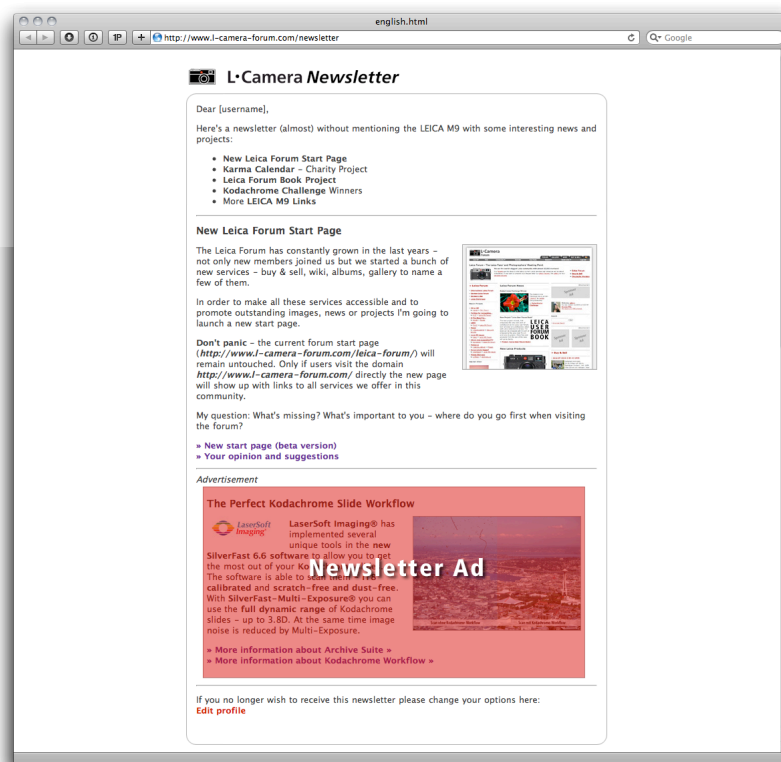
english.html

1P

http://www.l-camera-forum.com/newsletter

Google

L·Camera *Newsletter*

Dear [username],

Here's a newsletter (almost) without mentioning the LEICA M9 with some interesting news and projects:

- **New Leica Forum Start Page**
- **Karma Calendar** – Charity Project
- **Leica Forum Book Project**
- **Kodachrome Challenge** Winners
- More **LEICA M9 Links**

**New Leica Forum Start Page**

The Leica Forum has constantly grown in the last years – not only new members joined us but we started a bunch of new services – buy & sell, wiki, albums, gallery to name a few of them.

In order to make all these services accessible and to promote outstanding images, news or projects I'm going to launch a new start page.

**Don't panic** – the current forum start page (***http://www.l-camera-forum.com/leica-forum/***) will remain untouched. Only if users visit the domain ***http://www.l-camera-forum.com/*** directly the new page will show up with links to all services we offer in this community.

My question: What's missing? What's important to you – where do you go first when visiting the forum?

**» New start page (beta version)**
**» Your opinion and suggestions**

*Advertisement*

**The Perfect Kodachrome Slide Workflow**

LaserSoft Imaging

**LaserSoft Imaging®** has implemented several unique tools in the **new SilverFast 6.6 software** to allow you to get the most out of your Ko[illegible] The software is able to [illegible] **calibrated** and **scratch-free and dust-free**. With **SilverFast-Multi-Exposure®** you can use the **full dynamic range** of Kodachrome slides – up to 3.8D. At the same time image noise is reduced by Multi-Exposure.

**Newsletter Ad**

**» More information about Archive Suite »**
**» More information about Kodachrome Workflow »**

If you no longer wish to receive this newsletter please change your options here:
**Edit profile**